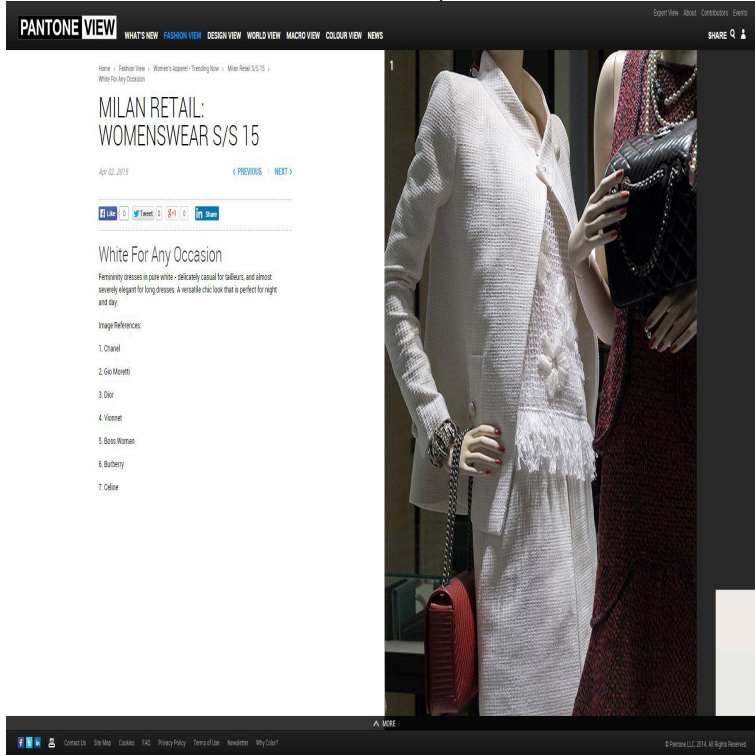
Expert View About Contributors Events

PANTONE VIEW WHAT'S NEW FASHION VIEW DESIGN VIEW WORLD VIEW MACRO VIEW COLOUR VIEW NEWS

SHARE

Home › Fashion View › Women's Apparel - Trending Now › Milan Retail S/S 15 › White For Any Occasion

MILAN RETAIL: WOMENSWEAR S/S 15

Apr 02, 2015

‹ PREVIOUS | NEXT ›

Like 0 Tweet 0 g+1 0 in Share

White For Any Occasion

Femininity dresses in pure white - delicately casual for tailleurs, and almost severely elegant for long dresses. A versatile chic look that is perfect for night and day.

Image References:

1. Chanel

2. Gio Moretti

3. Dior

4. Vionnet

5. Boss Woman

6. Burberry

7. Celine

1

MORE

Contact Us Site Map Cookies FAQ Privacy Policy Terms of Use Newsletter Why Color?

© Pantone LLC, 2014. All Rights Reserved.